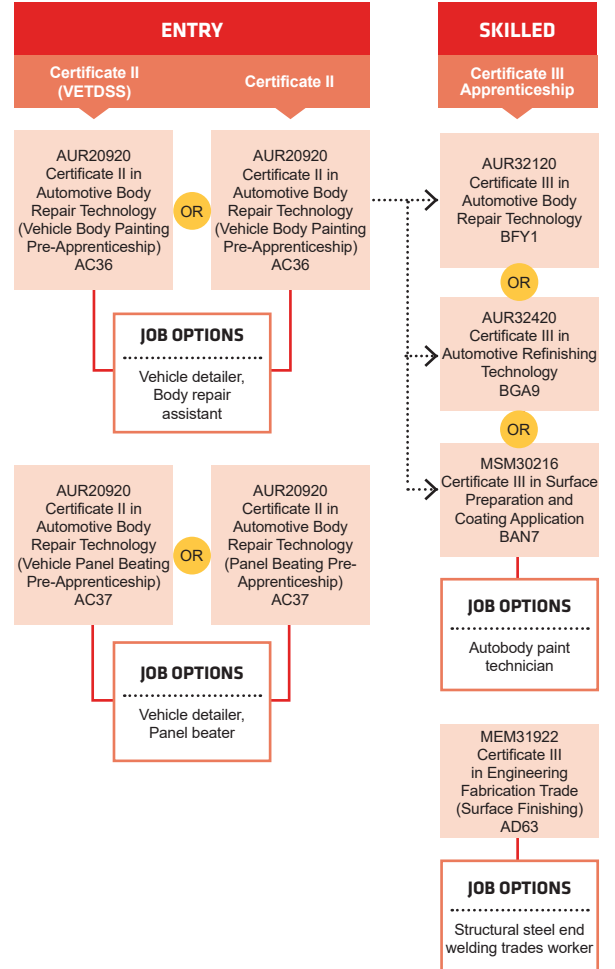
ENTRY

Certificate II (VETDSS)

Certificate II

AUR20920 Certificate II in Automotive Body Repair Technology (Vehicle Body Painting Pre-Apprenticeship) AC36

OR

AUR20920 Certificate II in Automotive Body Repair Technology (Vehicle Body Painting Pre-Apprenticeship) AC36

JOB OPTIONS

Vehicle detailer, Body repair assistant

AUR20920 Certificate II in Automotive Body Repair Technology (Vehicle Panel Beating Pre-Apprenticeship) AC37

OR

AUR20920 Certificate II in Automotive Body Repair Technology (Panel Beating Pre-Apprenticeship) AC37

JOB OPTIONS

Vehicle detailer, Panel beater

SKILLED

Certificate III Apprenticeship

AUR32120 Certificate III in Automotive Body Repair Technology BFY1

OR

AUR32420 Certificate III in Automotive Refinishing Technology BGA9

OR

MSM30216 Certificate III in Surface Preparation and Coating Application BAN7

JOB OPTIONS

Autobody paint technician

MEM31922 Certificate III in Engineering Fabrication Trade (Surface Finishing) AD63

JOB OPTIONS

Structural steel end welding trades worker